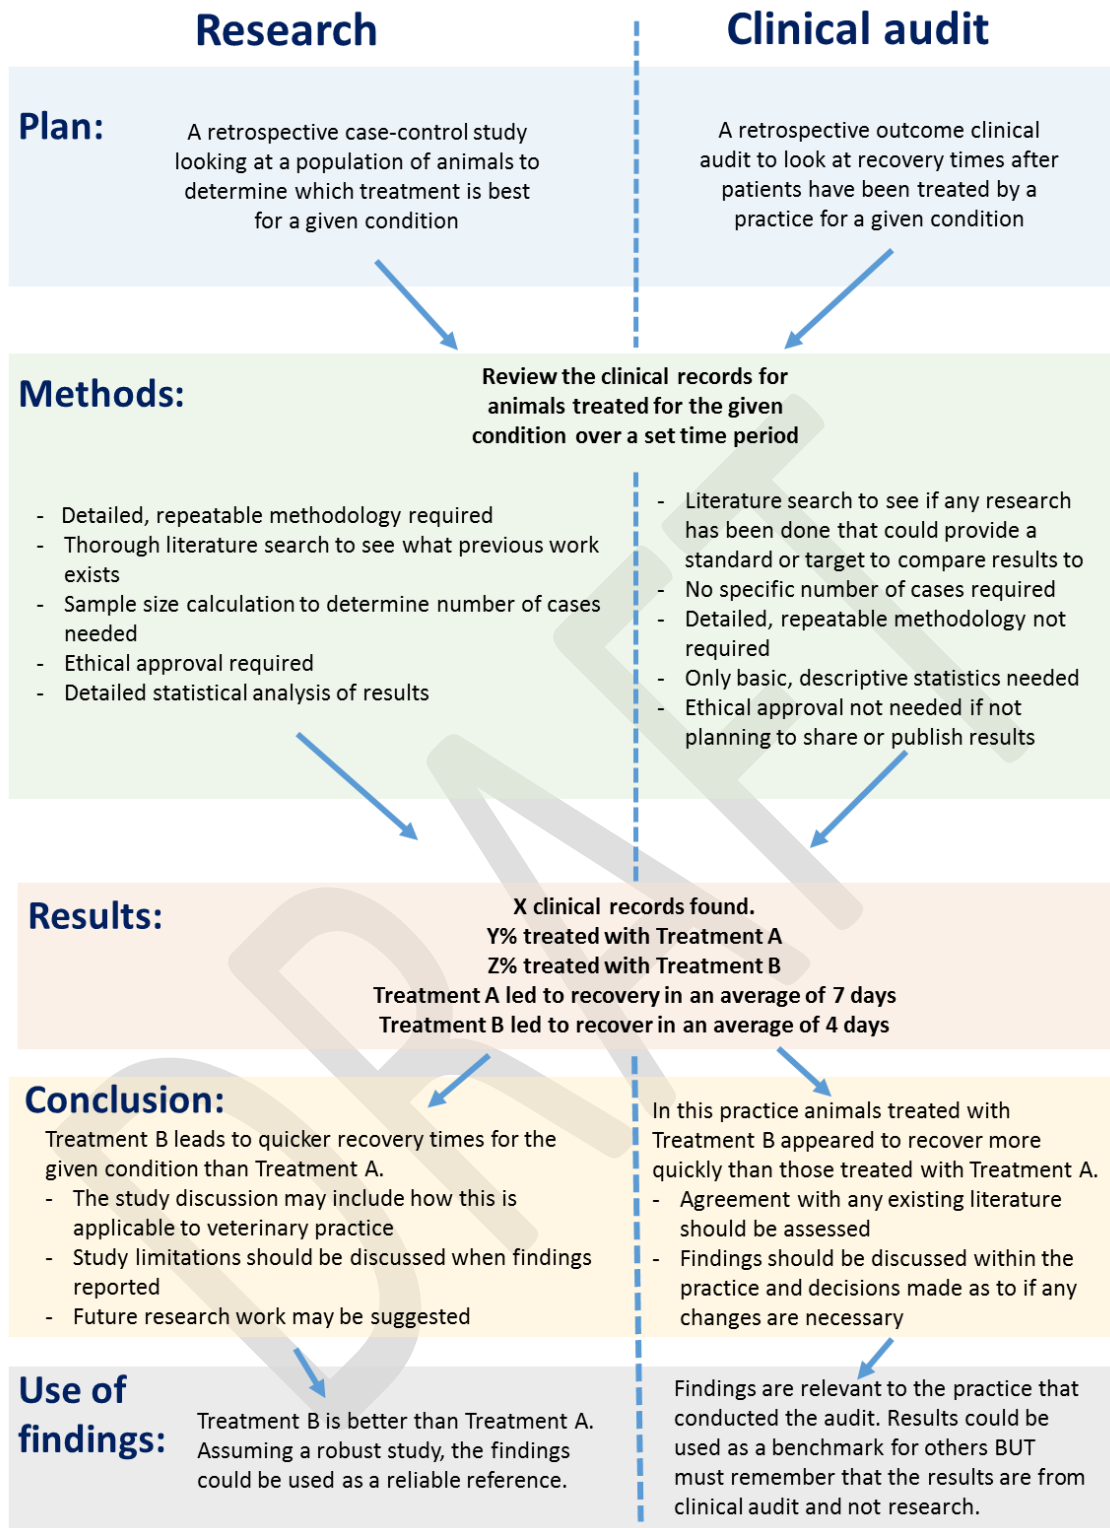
Research

Clinical audit

Plan:

A retrospective case-control study looking at a population of animals to determine which treatment is best for a given condition

A retrospective outcome clinical audit to look at recovery times after patients have been treated by a practice for a given condition

Methods:

Review the clinical records for animals treated for the given condition over a set time period

- Detailed, repeatable methodology required
- Thorough literature search to see what previous work exists
- Sample size calculation to determine number of cases needed
- Ethical approval required
- Detailed statistical analysis of results

- Literature search to see if any research has been done that could provide a standard or target to compare results to
- No specific number of cases required
- Detailed, repeatable methodology not required
- Only basic, descriptive statistics needed
- Ethical approval not needed if not planning to share or publish results

Results:

X clinical records found.
Y% treated with Treatment A
Z% treated with Treatment B
Treatment A led to recovery in an average of 7 days
Treatment B led to recover in an average of 4 days

Conclusion:

Treatment B leads to quicker recovery times for the given condition than Treatment A.
- The study discussion may include how this is applicable to veterinary practice
- Study limitations should be discussed when findings reported
- Future research work may be suggested

In this practice animals treated with Treatment B appeared to recover more quickly than those treated with Treatment A.
- Agreement with any existing literature should be assessed
- Findings should be discussed within the practice and decisions made as to if any changes are necessary

Use of findings:

Treatment B is better than Treatment A. Assuming a robust study, the findings could be used as a reliable reference.

Findings are relevant to the practice that conducted the audit. Results could be used as a benchmark for others BUT must remember that the results are from clinical audit and not research.

DRAFT